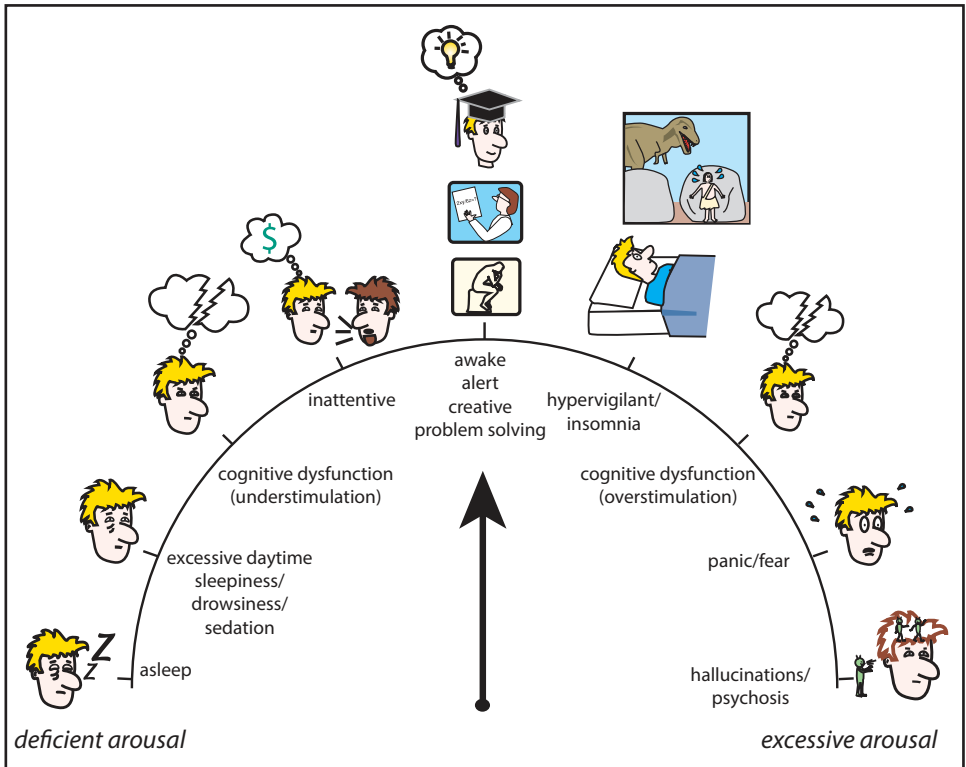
awake
alert
creative
problem solving

inattentive

hypervigilant/
insomnia

cognitive dysfunction
(understimulation)

cognitive dysfunction
(overstimulation)

excessive daytime
sleepiness/
drowsiness/
sedation

panic/fear

asleep

hallucinations/
psychosis

deficient arousal

excessive arousal